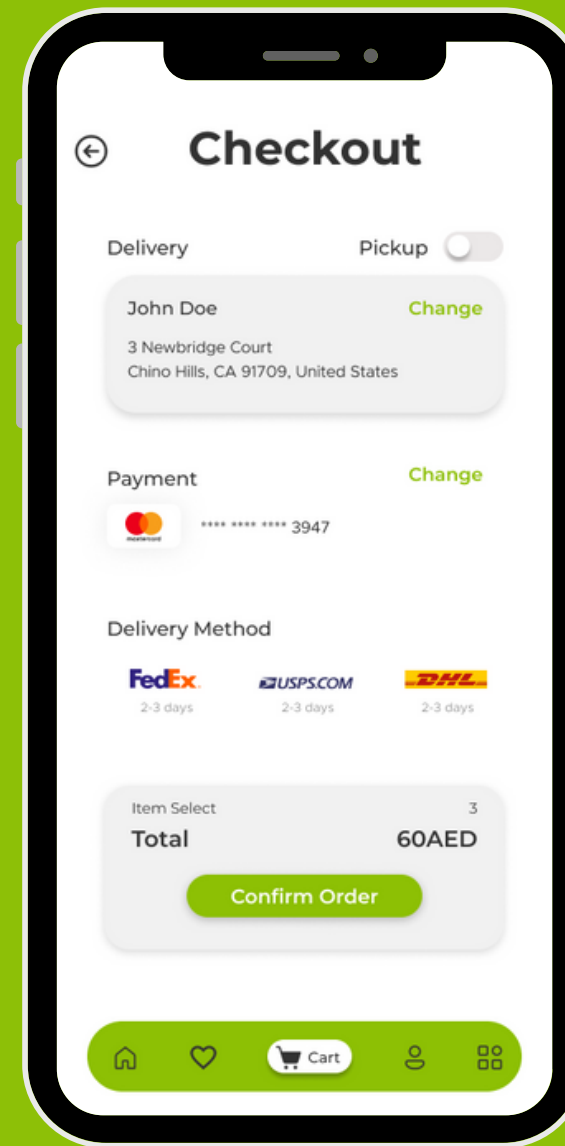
Checkout

Delivery

Pickup

John Doe

Change

3 Newbridge Court
Chino Hills, CA 91709, United States

Payment

Change

mastercard

**** **** **** 3947

Delivery Method

FedEx

2-3 days

USPS.COM

2-3 days

DHL

2-3 days

Item Select

3

Total

60AED

Confirm Order

Cart